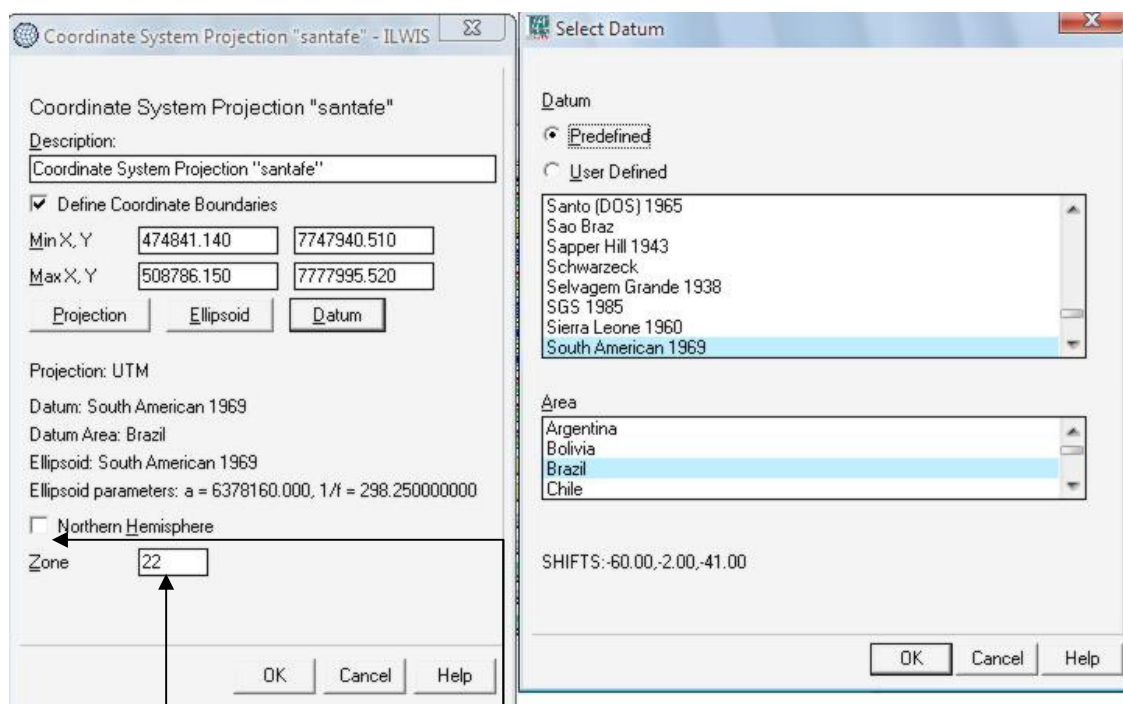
Coordinate System Projection "santafe" - ILWIS

Coordinate System Projection "santafe"

Description:

Coordinate System Projection "santafe"

Define Coordinate Boundaries

Min X, Y 474841.140 7747940.510

Max X, Y 508786.150 7777995.520

Projection Ellipsoid Datum

Projection: UTM

Datum: South American 1969

Datum Area: Brazil

Ellipsoid: South American 1969

Ellipsoid parameters: a = 6378160.000, 1/f = 298.250000000

Northern Hemisphere

Zone 22

OK Cancel Help

Select Datum

Datum

Predefined

User Defined

Santo (DOS) 1965
Sao Braz
Sapper Hill 1943
Schwarzeck
Selvagem Grande 1938
SGS 1985
Sierra Leone 1960
South American 1969

Area

Argentina
Bolivia
Brazil
Chile

SHIFTS:-60.00,-2.00,-41.00

OK Cancel Help